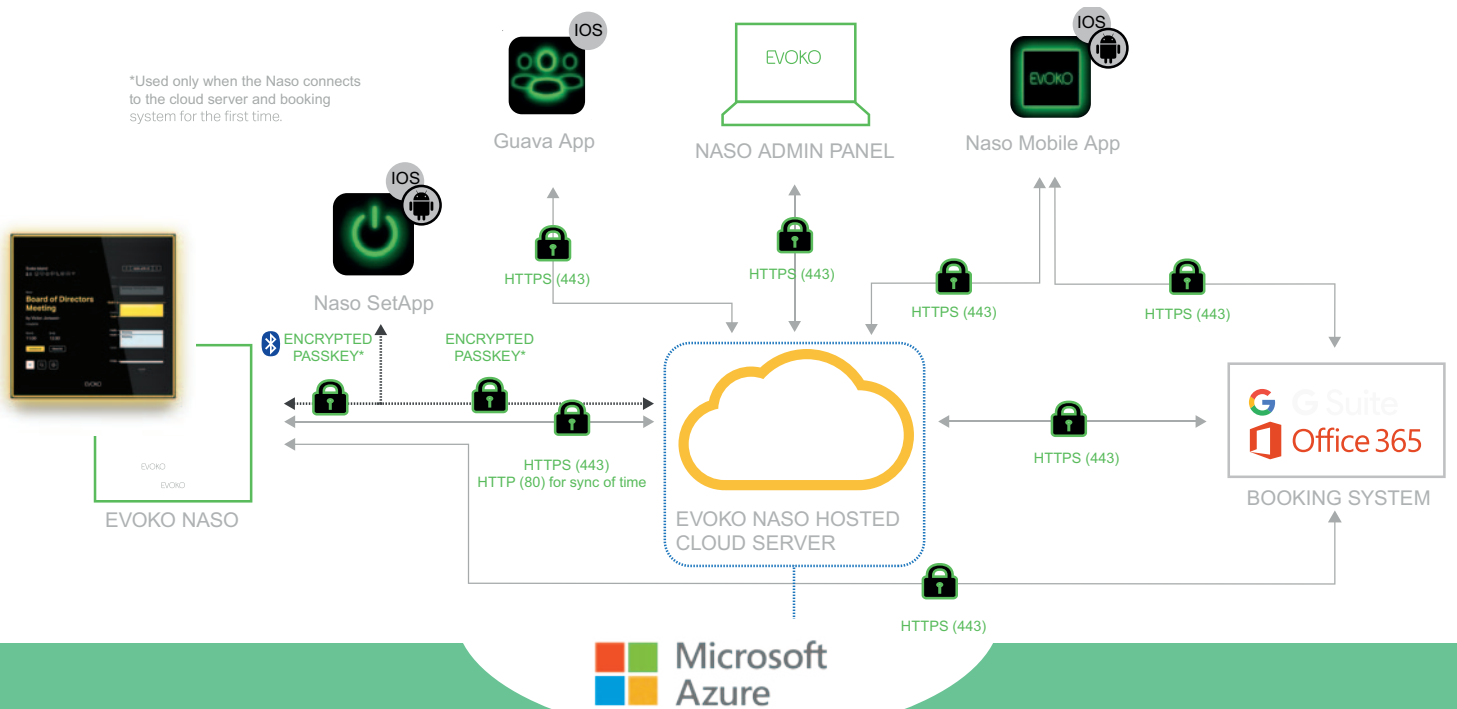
*Used only when the Naso connects to the cloud server and booking system for the first time.

IOS

Guava App

EVOKO

NASO ADMIN PANEL

IOS

EVOKO

Naso Mobile App

IOS

Naso SetApp

Board of Directors Meeting

EVOKO

HTTPS (443)

HTTPS (443)

HTTPS (443)

HTTPS (443)

ENCRYPTED PASSKEY*

ENCRYPTED PASSKEY*

HTTPS (443)
HTTP (80) for sync of time

HTTPS (443)

G Suite
Office 365

BOOKING SYSTEM

EVOKO
EVOKO

EVOKO NASO

EVOKO NASO HOSTED CLOUD SERVER

HTTPS (443)

Microsoft Azure